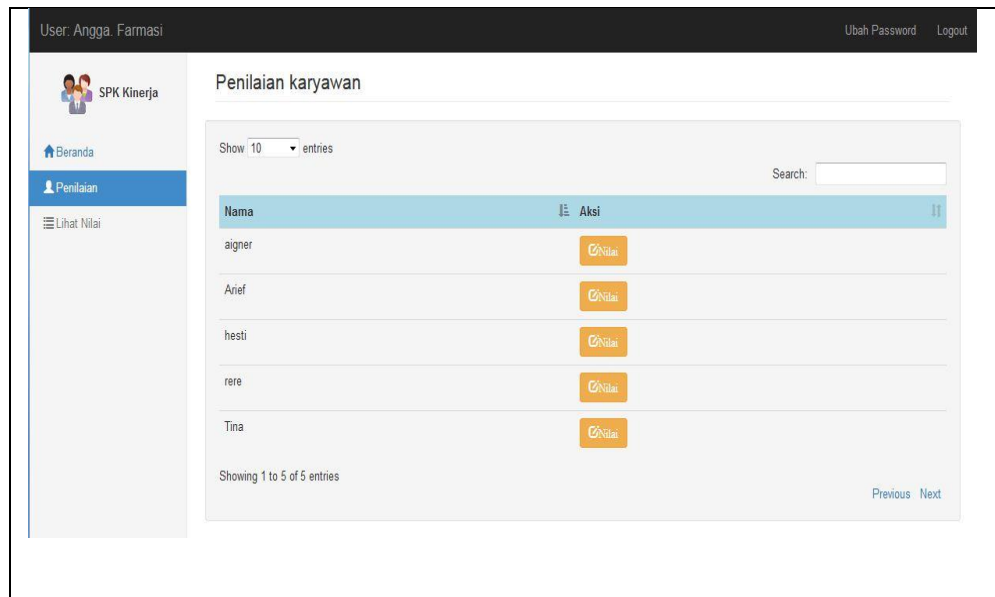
User: Angga. Farmasi

Ubah Password Logout

SPK Kinerja

Beranda

Penilaian

Lihat Nilai

Penilaian karyawan

Show 10 entries

Search:

| Nama | Aksi |
|---|---|
| aigner | Nilai |
| Arief | Nilai |
| hesti | Nilai |
| rere | Nilai |
| Tina | Nilai |

Showing 1 to 5 of 5 entries

Previous Next